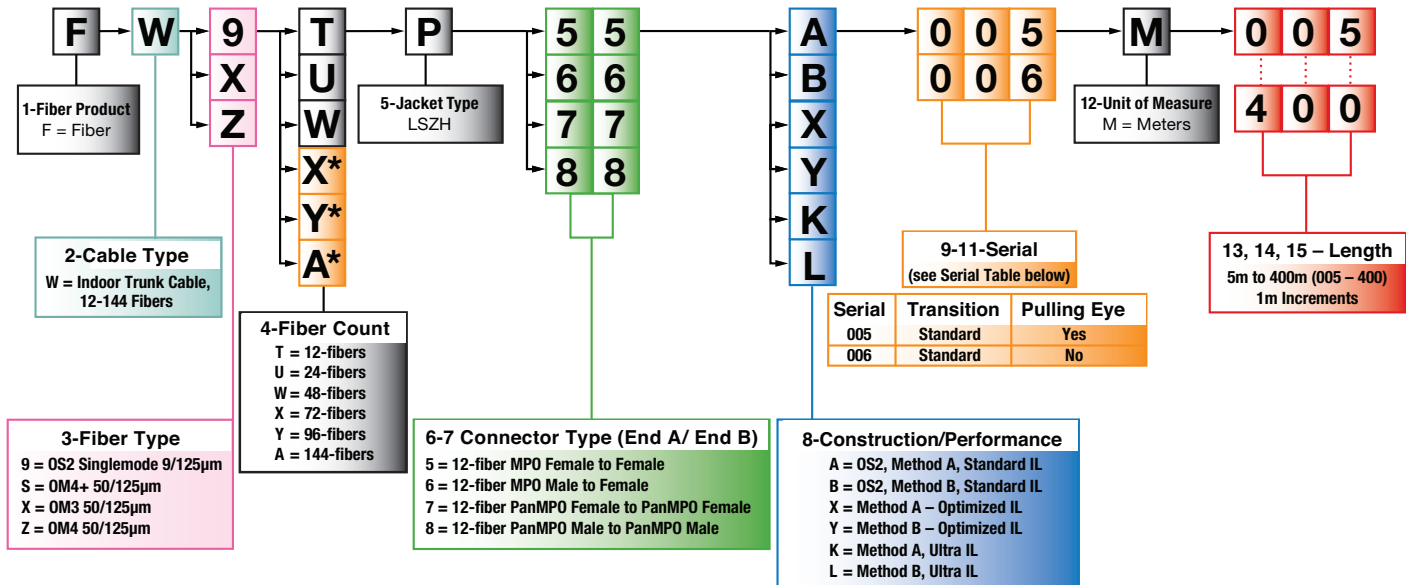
F W 9 X Z T U W X* Y* A* P 5 5 6 6 7 7 8 8 A B X Y K L 0 0 5 0 0 6 M 0 0 5 4 0 0

1-Fiber Product
F = Fiber

2-Cable Type
W = Indoor Trunk Cable, 12-144 Fibers

3-Fiber Type
9 = OS2 Singlemode 9/125µm
S = OM4+ 50/125µm
X = OM3 50/125µm
Z = OM4 50/125µm

4-Fiber Count
T = 12-fibers
U = 24-fibers
W = 48-fibers
X = 72-fibers
Y = 96-fibers
A = 144-fibers

5-Jacket Type
LSZH

6-7 Connector Type (End A/ End B)
5 = 12-fiber MPO Female to Female
6 = 12-fiber MPO Male to Female
7 = 12-fiber PanMPO Female to PanMPO Female
8 = 12-fiber PanMPO Male to PanMPO Male

8-Construction/Performance
A = OS2, Method A, Standard IL
B = OS2, Method B, Standard IL
X = Method A – Optimized IL
Y = Method B – Optimized IL
K = Method A, Ultra IL
L = Method B, Ultra IL

9-11-Serial
(see Serial Table below)

| Serial | Transition | Pulling Eye |
|---|---|---|
| 005 | Standard | Yes |
| 006 | Standard | No |

12-Unit of Measure
M = Meters

13, 14, 15 – Length
5m to 400m (005 – 400)
1m Increments